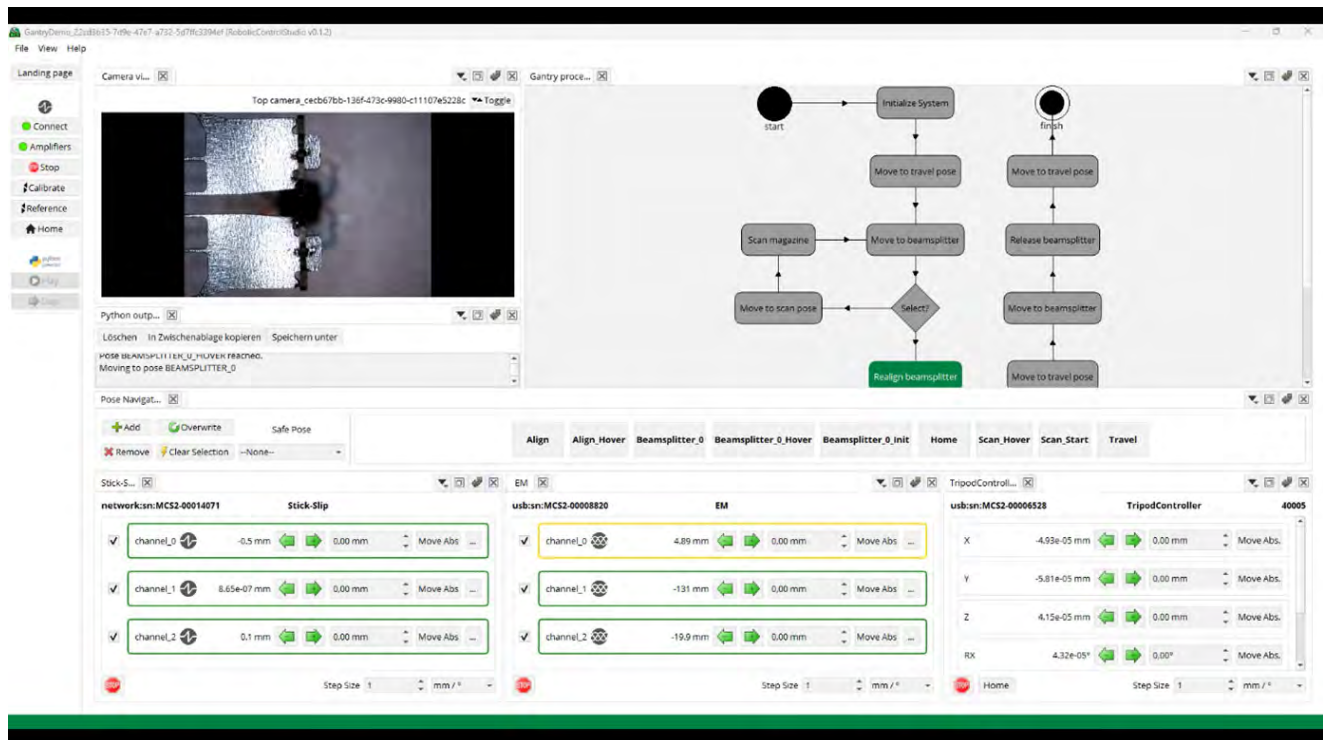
GantryDemo_22c8b615-7d9e-47e7-a732-5d7ffc3394ef (RoboticControlStudio v0.1.2)

File View Help

Landing page

Connect
Amplifiers
Stop
Calibrate
Reference
Home

python
Play
Stop

Camera vi...

Top camera_cecb67bb-136f-473c-9980-c11107e5228c Toggle

Python outp...

Löschen In Zwischenablage kopieren Speichern unter

Pose BEAMSPLITTER_0_HOVER reached.
Moving to pose BEAMSPLITTER_0

Gantry proce...

start
Initialize System
finish
Move to travel pose
Move to travel pose
Scan magazine
Move to beamsplitter
Release beamsplitter
Move to scan pose
Select?
Move to beamsplitter
Realign beamsplitter
Move to travel pose

Pose Navigat...

Add Overwrite Safe Pose
Remove Clear Selection --None--

Align Align_Hover Beamsplitter_0 Beamsplitter_0_Hover Beamsplitter_0_Init Home Scan_Hover Scan_Start Travel

Stick-S...

network:sn:MCS2-00014071 Stick-Slip

| | | | | |
|---|---|---|---|---|
| channel_0 | -0.5 mm | 0.00 mm | Move Abs | ... |
| channel_1 | 8.65e-07 mm | 0.00 mm | Move Abs | ... |
| channel_2 | 0.1 mm | 0.00 mm | Move Abs | ... |

Step Size 1 mm / °

EM

usb:sn:MCS2-00008820 EM

| | | | | |
|---|---|---|---|---|
| channel_0 | 4.89 mm | 0.00 mm | Move Abs | ... |
| channel_1 | -131 mm | 0.00 mm | Move Abs | ... |
| channel_2 | -19.9 mm | 0.00 mm | Move Abs | ... |

Step Size 1 mm / °

TripodControll...

usb:sn:MCS2-00006528 TripodController 40005

| | | | |
|---|---|---|---|
| X | -4.93e-05 mm | 0.00 mm | Move Abs. |
| Y | -5.81e-05 mm | 0.00 mm | Move Abs. |
| Z | 4.15e-05 mm | 0.00 mm | Move Abs. |
| RX | 4.32e-05° | 0.00° | Move Abs. |

Home Step Size 1 mm / °